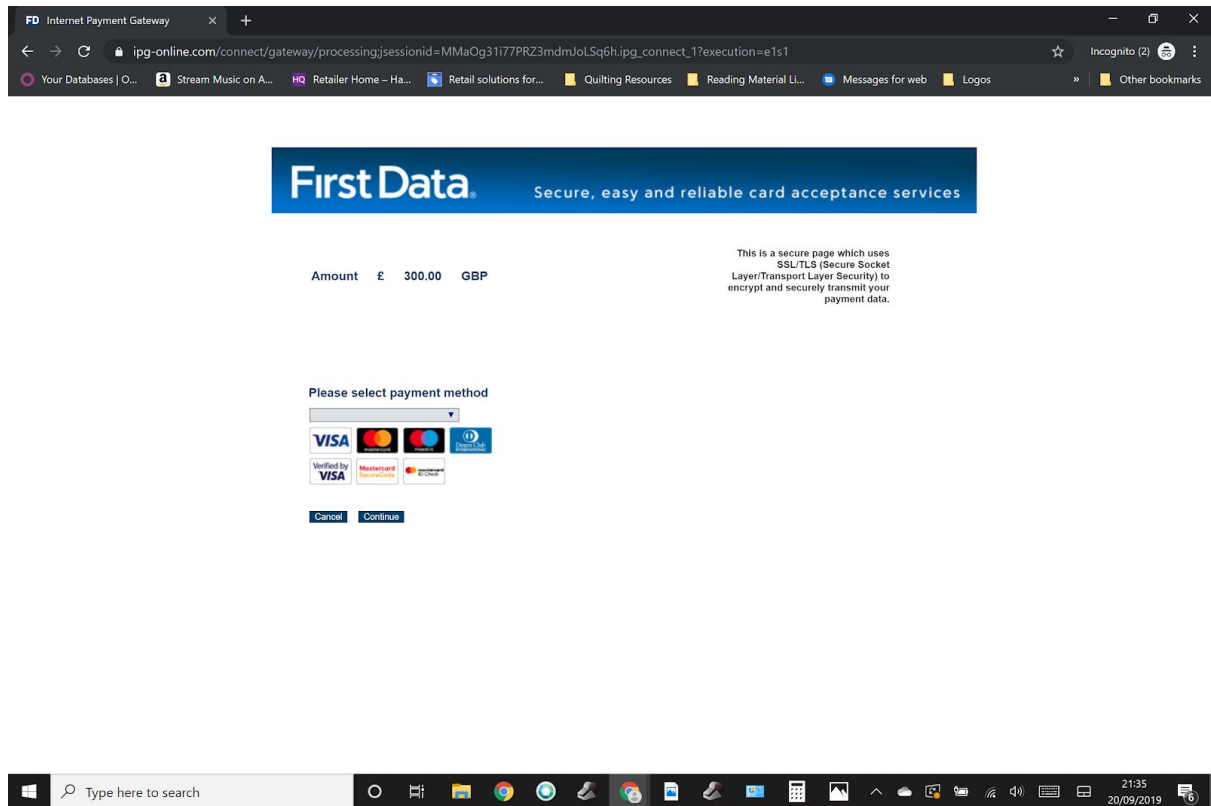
FD Internet Payment Gateway

ipg-online.com/connect/gateway/processing;jsessionid=MMaOg31i77PRZ3mdmJoLSq6h.ipg_connect_1?execution=e1s1

Incognito (2)

Your Databases | O... Stream Music on A... Retailer Home – Ha... Retail solutions for... Quilting Resources Reading Material Li... Messages for web Logos » Other bookmarks

First Data. Secure, easy and reliable card acceptance services

Amount £ 300.00 GBP

This is a secure page which uses SSL/TLS (Secure Socket Layer/Transport Layer Security) to encrypt and securely transmit your payment data.

Please select payment method

VISA mastercard maestro Diners Club International

Verified by VISA Mastercard SecureCode mastercard ID Check

Cancel Continue

Type here to search

21:35
20/09/2019
6